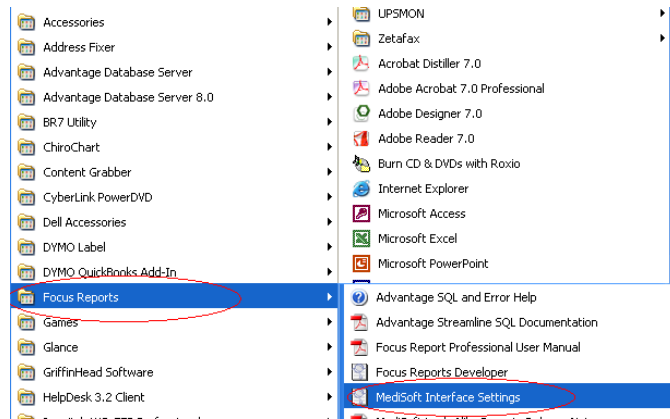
Accessories
Address Fixer
Advantage Database Server
Advantage Database Server 8.0
BR7 Utility
ChiroChart
Content Grabber
CyberLink PowerDVD
Dell Accessories
DYMO Label
DYMO QuickBooks Add-In
Focus Reports
Games
Glance
GriffinHead Software
HelpDesk 3.2 Client
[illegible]

UPSMON
Zetafax
Acrobat Distiller 7.0
Adobe Acrobat 7.0 Professional
Adobe Designer 7.0
Adobe Reader 7.0
Burn CD & DVDs with Roxio
Internet Explorer
Microsoft Access
Microsoft Excel
Microsoft PowerPoint

Advantage SQL and Error Help
Advantage Streamline SQL Documentation
Focus Report Professional User Manual
Focus Reports Developer
MediSoft Interface Settings